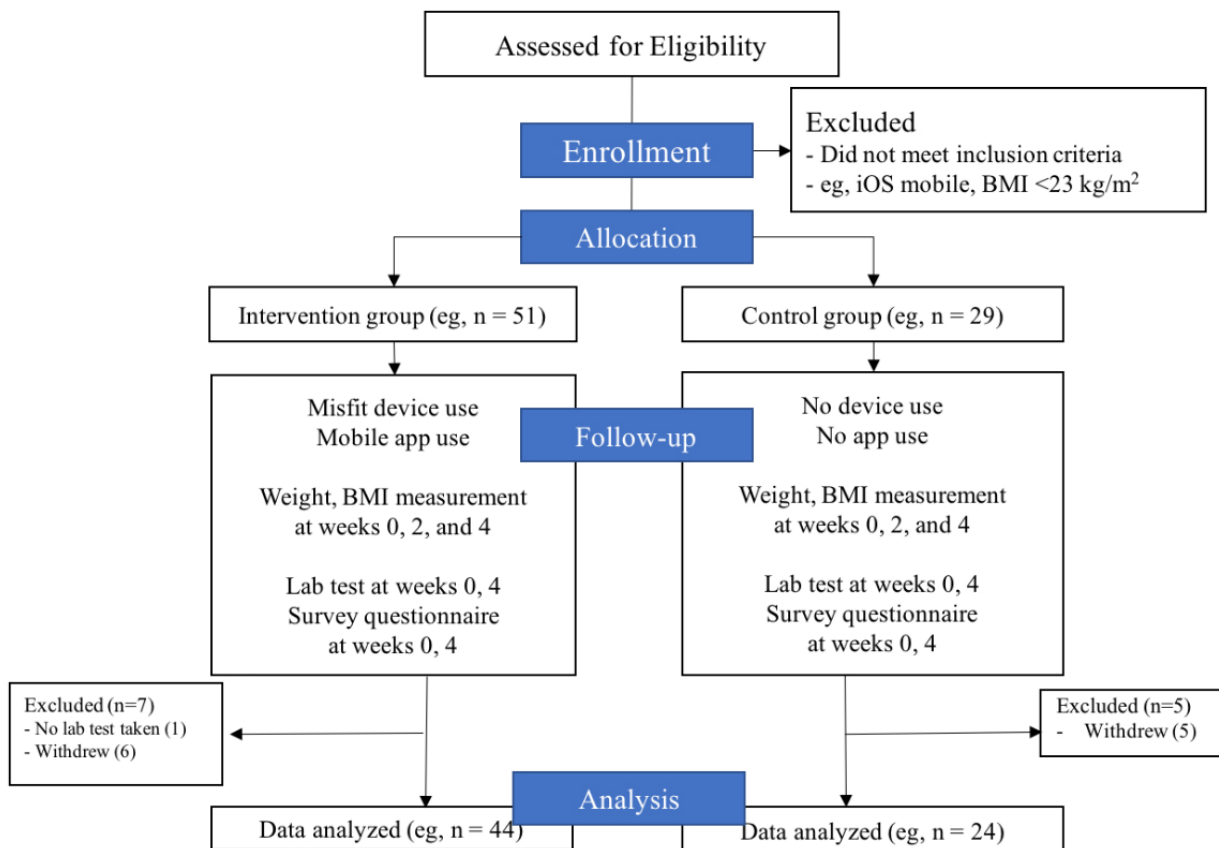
Assessed for Eligibility

Enrollment

Excluded
- Did not meet inclusion criteria
- eg, iOS mobile, BMI <23 kg/m$^2$

Allocation

Intervention group (eg, n = 51)

Control group (eg, n = 29)

Follow-up

Misfit device use
Mobile app use

Weight, BMI measurement at weeks 0, 2, and 4

Lab test at weeks 0, 4
Survey questionnaire at weeks 0, 4

No device use
No app use

Weight, BMI measurement at weeks 0, 2, and 4

Lab test at weeks 0, 4
Survey questionnaire at weeks 0, 4

Excluded (n=7)
- No lab test taken (1)
- Withdrew (6)

Excluded (n=5)
- Withdrew (5)

Analysis

Data analyzed (eg, n = 44)

Data analyzed (eg, n = 24)